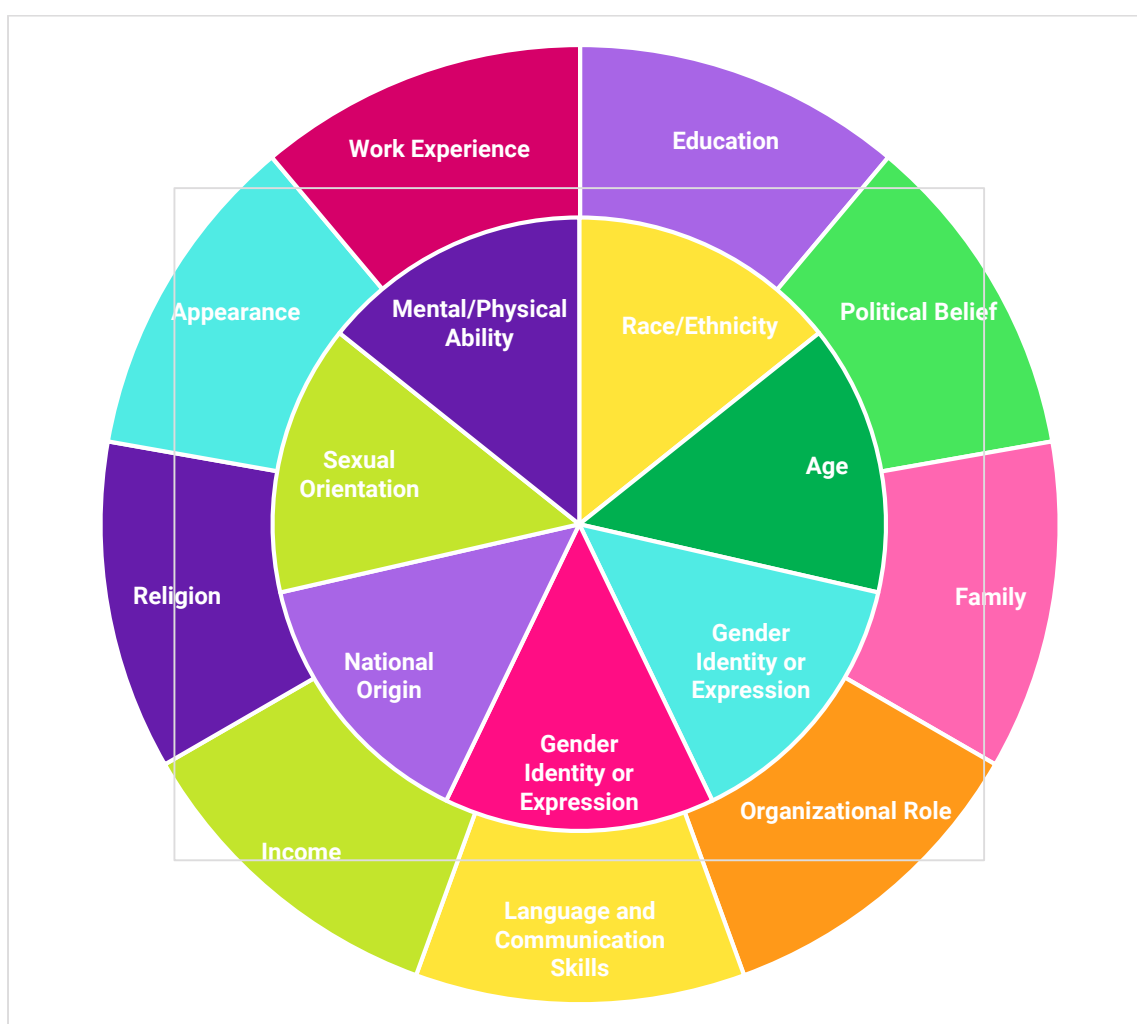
Work Experience

Education

Appearance

Mental/Physical Ability

Race/Ethnicity

Political Belief

Sexual Orientation

Age

Religion

Family

National Origin

Gender Identity or Expression

Gender Identity or Expression

Organizational Role

Income

Language and Communication Skills